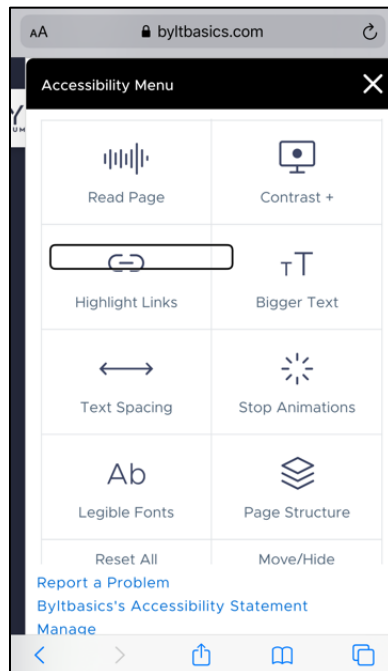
AA byltbasics.com

Accessibility Menu

Read Page

Contrast +

Highlight Links

TT

Bigger Text

Text Spacing

Stop Animations

Ab

Legible Fonts

Page Structure

Reset All

Move/Hide

Report a Problem

Byltbasics's Accessibility Statement

Manage